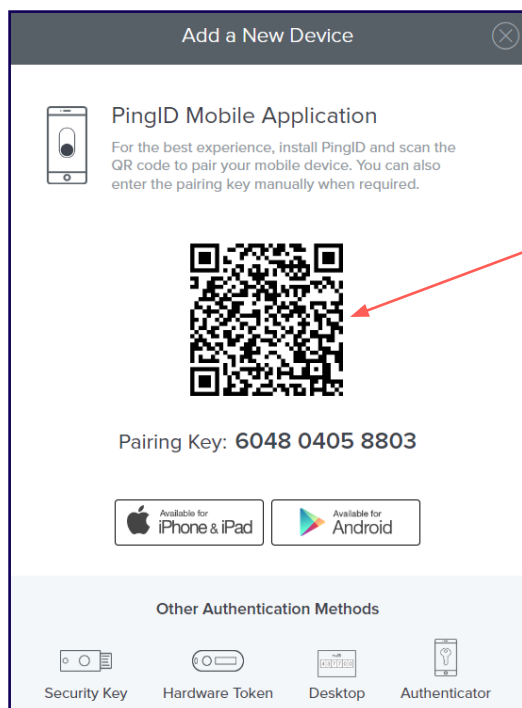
Add a New Device

PingID Mobile Application

For the best experience, install PingID and scan the QR code to pair your mobile device. You can also enter the pairing key manually when required.

Pairing Key: 6048 0405 8803

Available for iPhone & iPad

Available for Android

Other Authentication Methods

Security Key

Hardware Token

Desktop

Authenticator